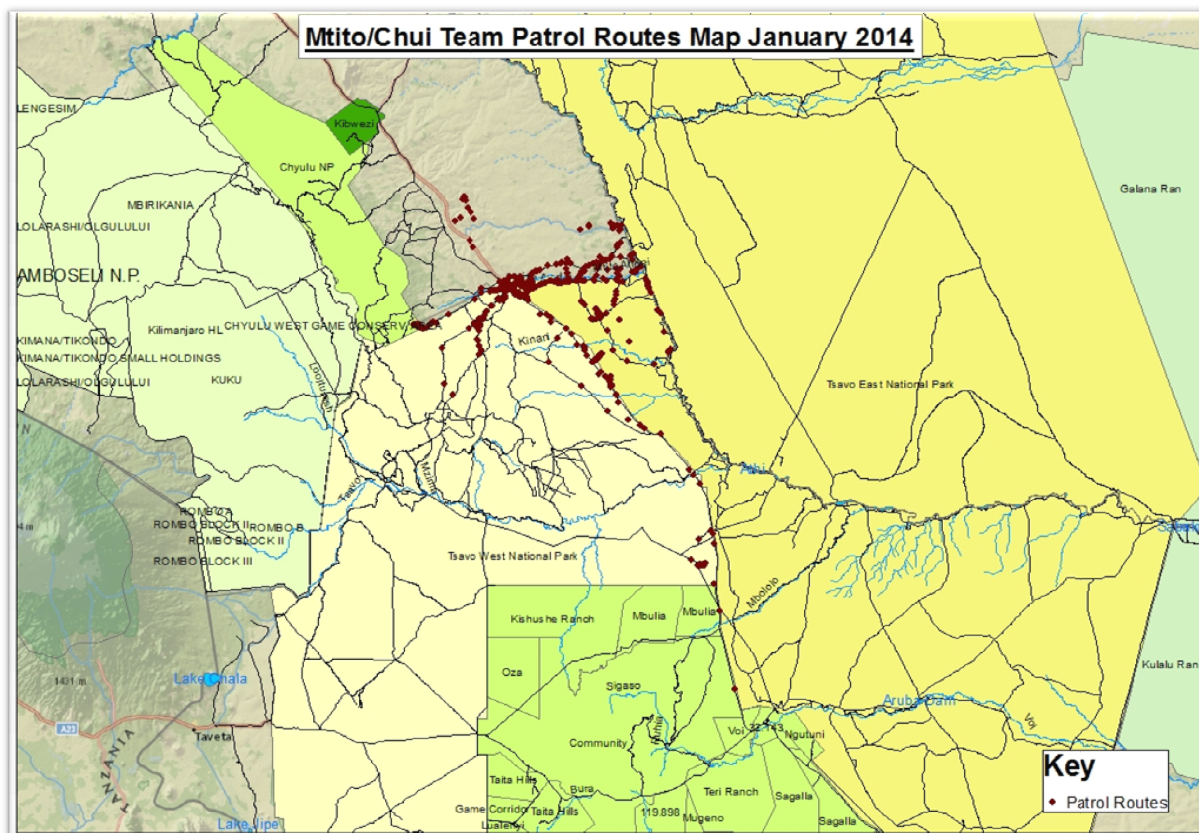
Mtito/Chui Team Patrol Routes Map January 2014

LENGESIM
Kibwezi
Chyulu NP
MBIRIKANIA
OLARASHI/OLGULULUI
AMBOSELI N.P.
Kilimanjaro HL
CHYULU WEST GAME CONSERVANCY
KIMANA/TIKONDO
KIMANA/TIKONDO SMALL HOLDINGS
OLARASHI/OLGULULUI
KUKU
Kinari
Galana Ran
Tsavo East National Park
Athi
ROMBO A
ROMBO BLOCK II
ROMBO B
ROMBO BLOCK II
ROMBO BLOCK III
Tsavo
Mzima
Tsavo West National Park
Mbololo
Kishushe Ranch
Mbulia
Mbulia
Oza
Sigaso
Lake Chala
1431 m
Community
Voi
Ngutuni
Aruba Dam
Voi
Kulalu Ran
A23
Taveta
TANZANIA
Taita Hills
Taita Hills
Bura
Game Corridor
Teri Ranch
Sagalla
Sagalla
119.898
Mugeno
Lake Jipe
Key
Patrol Routes